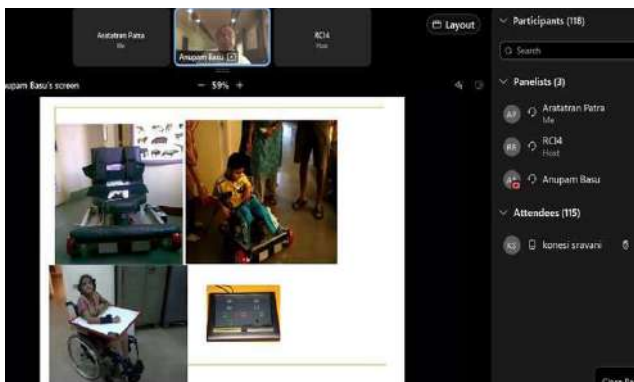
Aratatran Patra
Me

Anupam Basu

RCI4
Host

Layout

Participants (118)

Search

Panelists (3)

Aratatran Patra
Me

RCI4
Host

Anupam Basu

Attendees (115)

konesi sravani

nupam Basu's screen

— 59% +

Close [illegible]